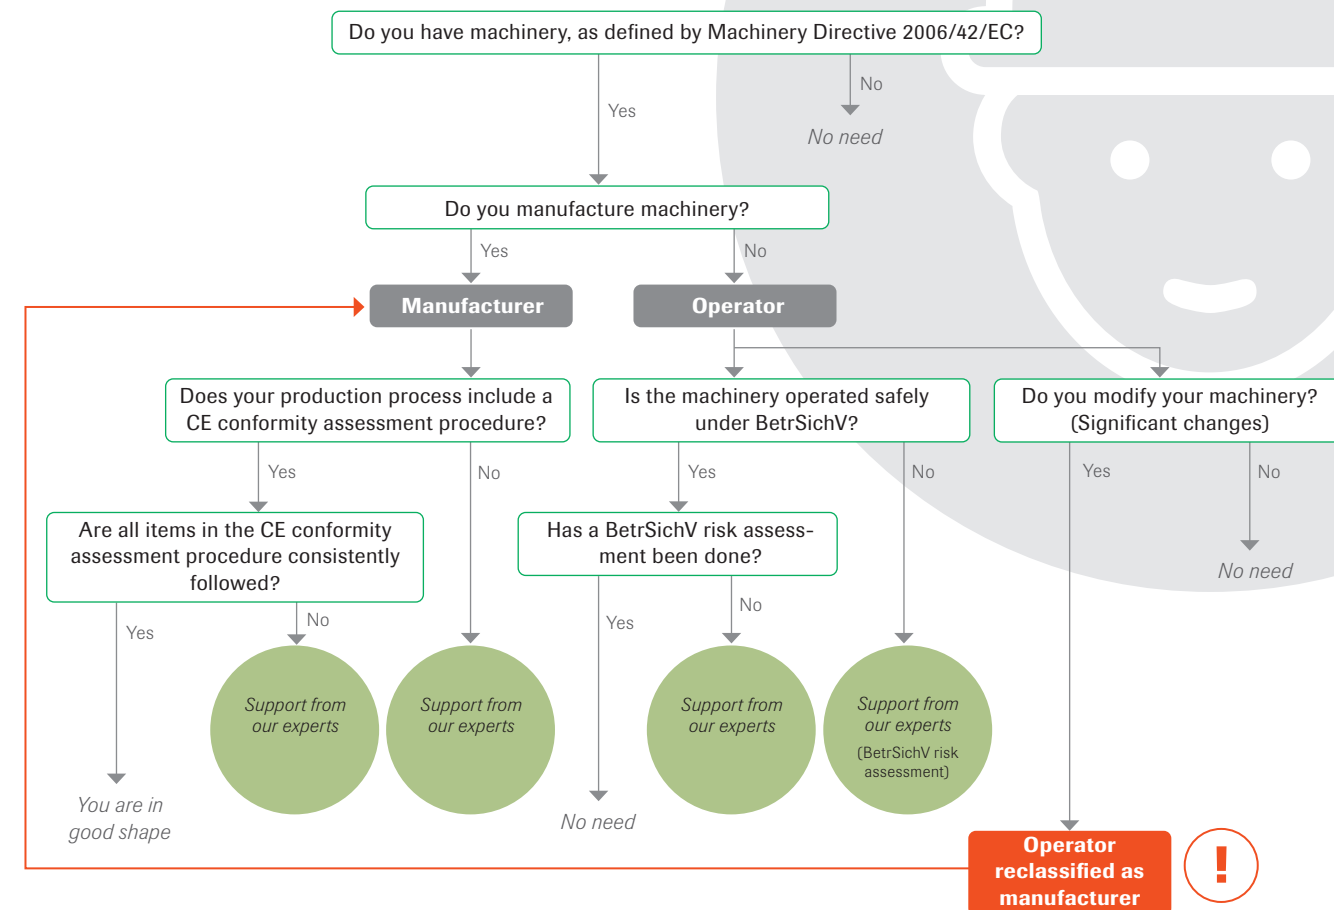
Do you have machinery, as defined by Machinery Directive 2006/42/EC?

No

No need

Yes

Do you manufacture machinery?

Yes

No

Manufacturer

Operator

Does your production process include a CE conformity assessment procedure?

Is the machinery operated safely under BetrSichV?

Do you modify your machinery? (Significant changes)

Yes

No

Yes

No

Yes

No

No need

Are all items in the CE conformity assessment procedure consistently followed?

Has a BetrSichV risk assessment been done?

Yes

No

No

Yes

Support from our experts

Support from our experts

Support from our experts

Support from our experts (BetrSichV risk assessment)

You are in good shape

No need

Operator reclassified as manufacturer

!